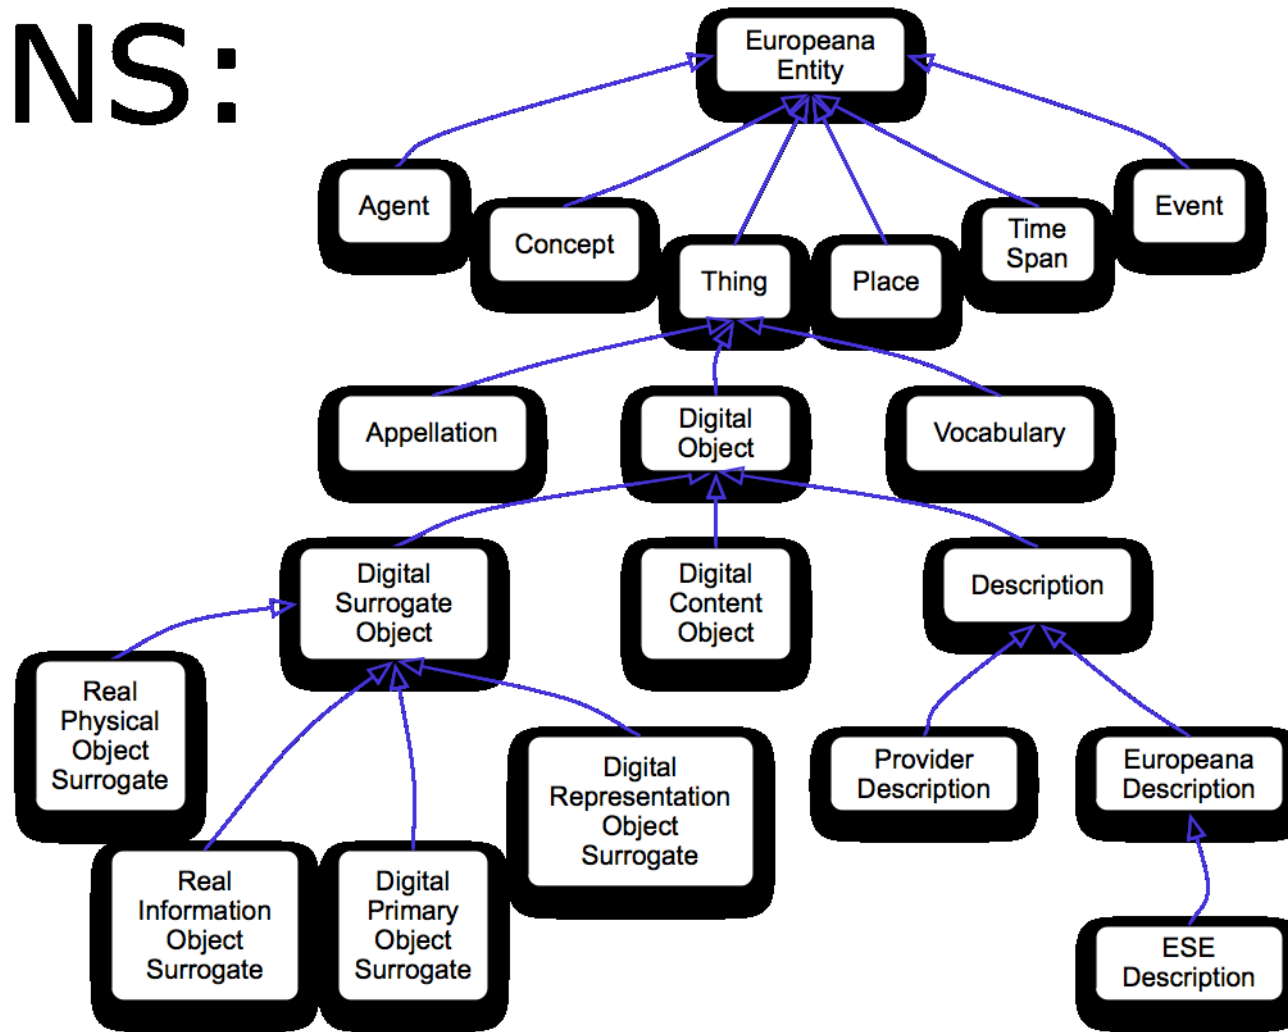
NS:

Europeana Entity

Agent

Concept

Thing

Place

Time Span

Event

Appellation

Digital Object

Vocabulary

Digital Surrogate Object

Digital Content Object

Description

Real Physical Object Surrogate

Digital Representation Object Surrogate

Provider Description

Europeana Description

Real Information Object Surrogate

Digital Primary Object Surrogate

ESE Description